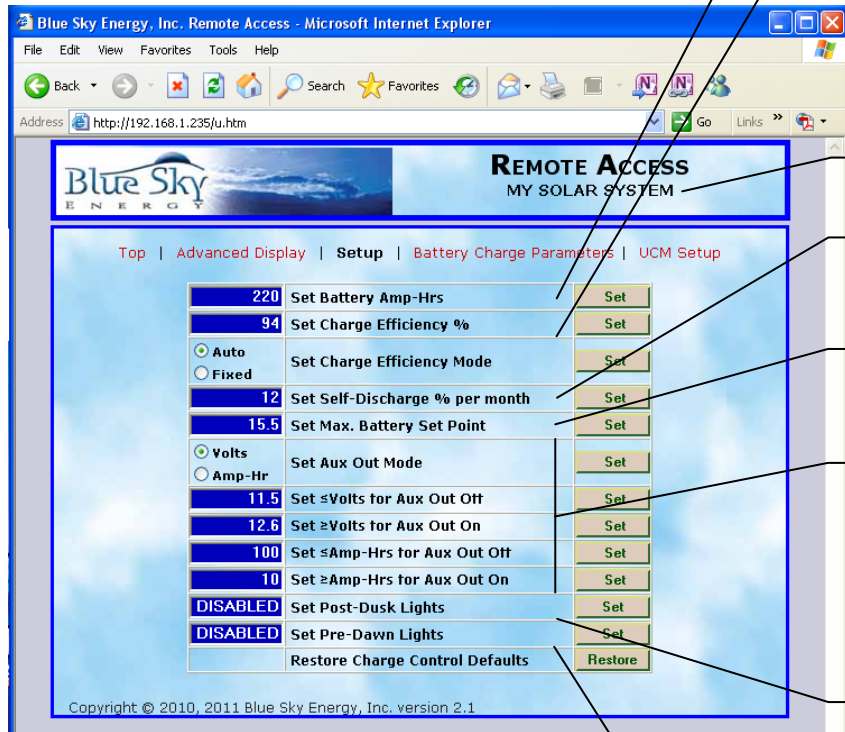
Blue Sky Energy, Inc. Remote Access - Microsoft Internet Explorer

File Edit View Favorites Tools Help

Back Search Favorites

Address http://192.168.1.235/u.htm Go Links

Blue Sky ENERGY

REMOTE ACCESS
MY SOLAR SYSTEM

Top | Advanced Display | Setup | Battery Charge Parameters | UCM Setup

| | | |
|---|---|---|
| 220 | Set Battery Amp-Hrs | Set |
| 94 | Set Charge Efficiency % | Set |
| Auto / Fixed | Set Charge Efficiency Mode | Set |
| 12 | Set Self-Discharge % per month | Set |
| 15.5 | Set Max. Battery Set Point | Set |
| Volts / Amp-Hr | Set Aux Out Mode | Set |
| 11.5 | Set ≤Volts for Aux Out Off | Set |
| 12.6 | Set ≥Volts for Aux Out On | Set |
| 100 | Set ≤Amp-Hrs for Aux Out Off | Set |
| 10 | Set ≥Amp-Hrs for Aux Out On | Set |
| DISABLED | Set Post-Dusk Lights | Set |
| DISABLED | Set Pre-Dawn Lights | Set |
| | Restore Charge Control Defaults | Restore |

Copyright © 2010, 2011 Blue Sky Energy, Inc. version 2.1